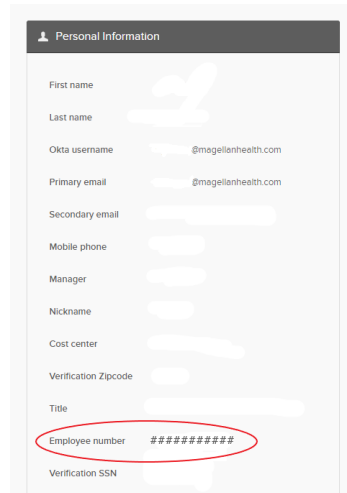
Personal Information

First name

Last name

Okta username @magellanhealth.com

Primary email @magellanhealth.com

Secondary email

Mobile phone

Manager

Nickname

Cost center

Verification Zipcode

Title

Employee number ##########

Verification SSN